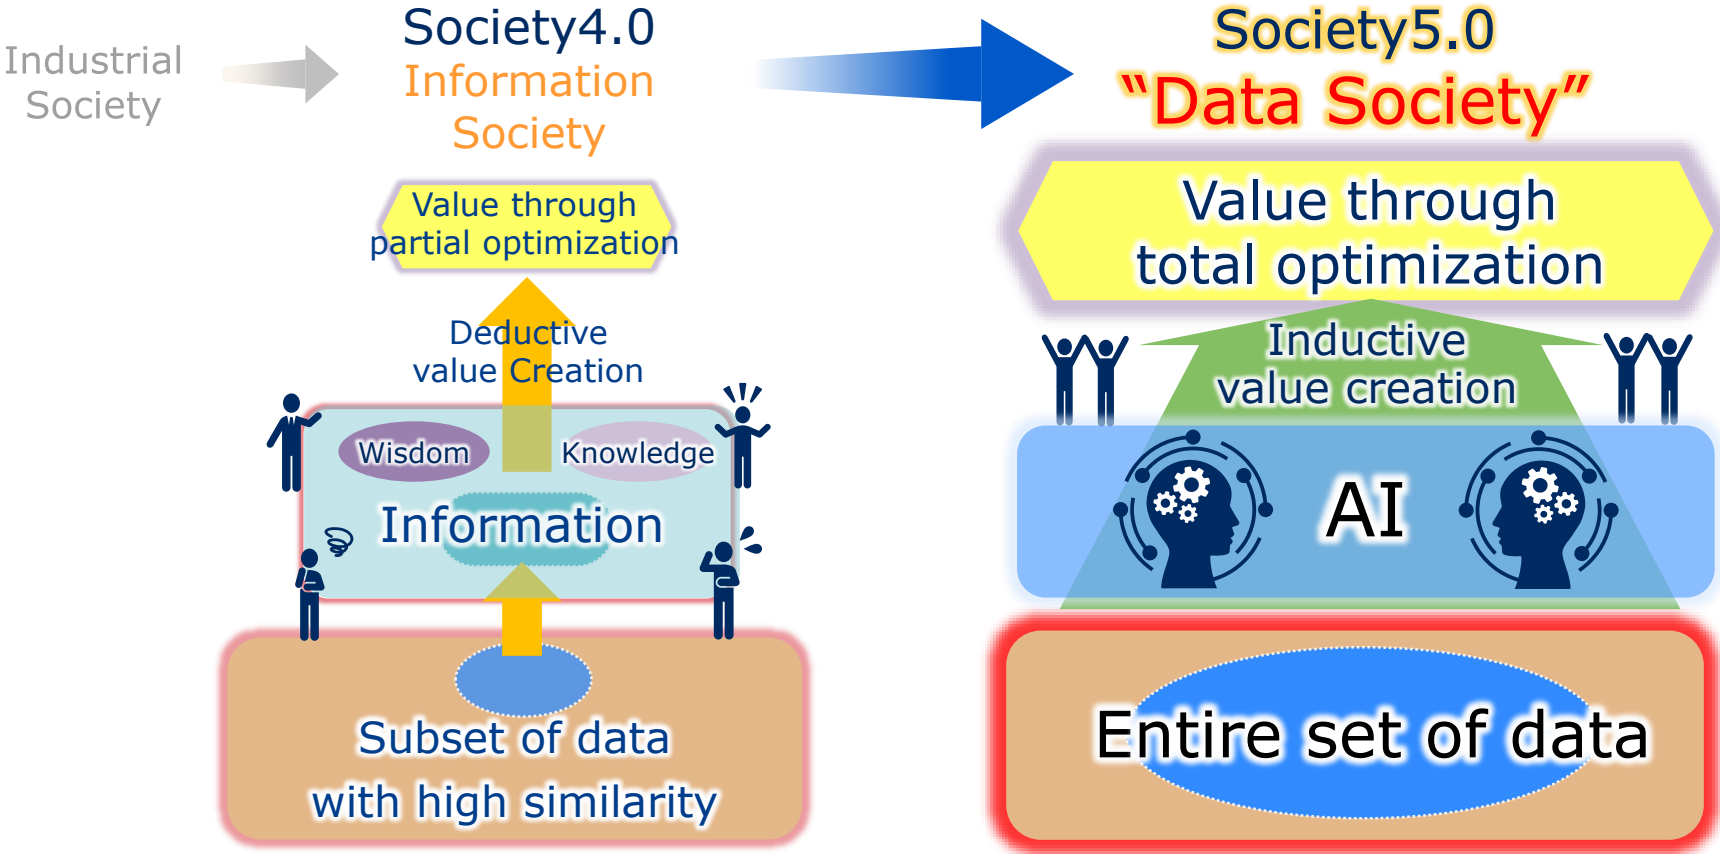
Industrial Society

Society4.0
Information Society

Value through partial optimization

Deductive value Creation

Wisdom

Knowledge

Information

Subset of data with high similarity

Society5.0
"Data Society"

Value through total optimization

Inductive value creation

AI

Entire set of data